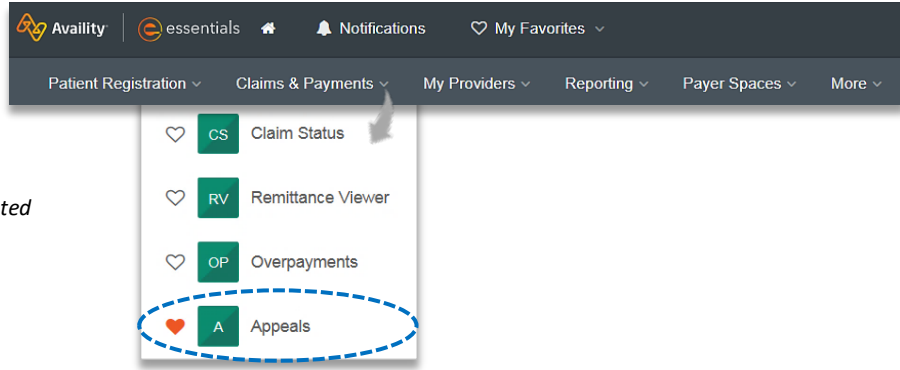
Availity | essentials Notifications My Favorites

Patient Registration Claims & Payments My Providers Reporting Payer Spaces More

CS Claim Status

RV Remittance Viewer

OP Overpayments

A Appeals

ted